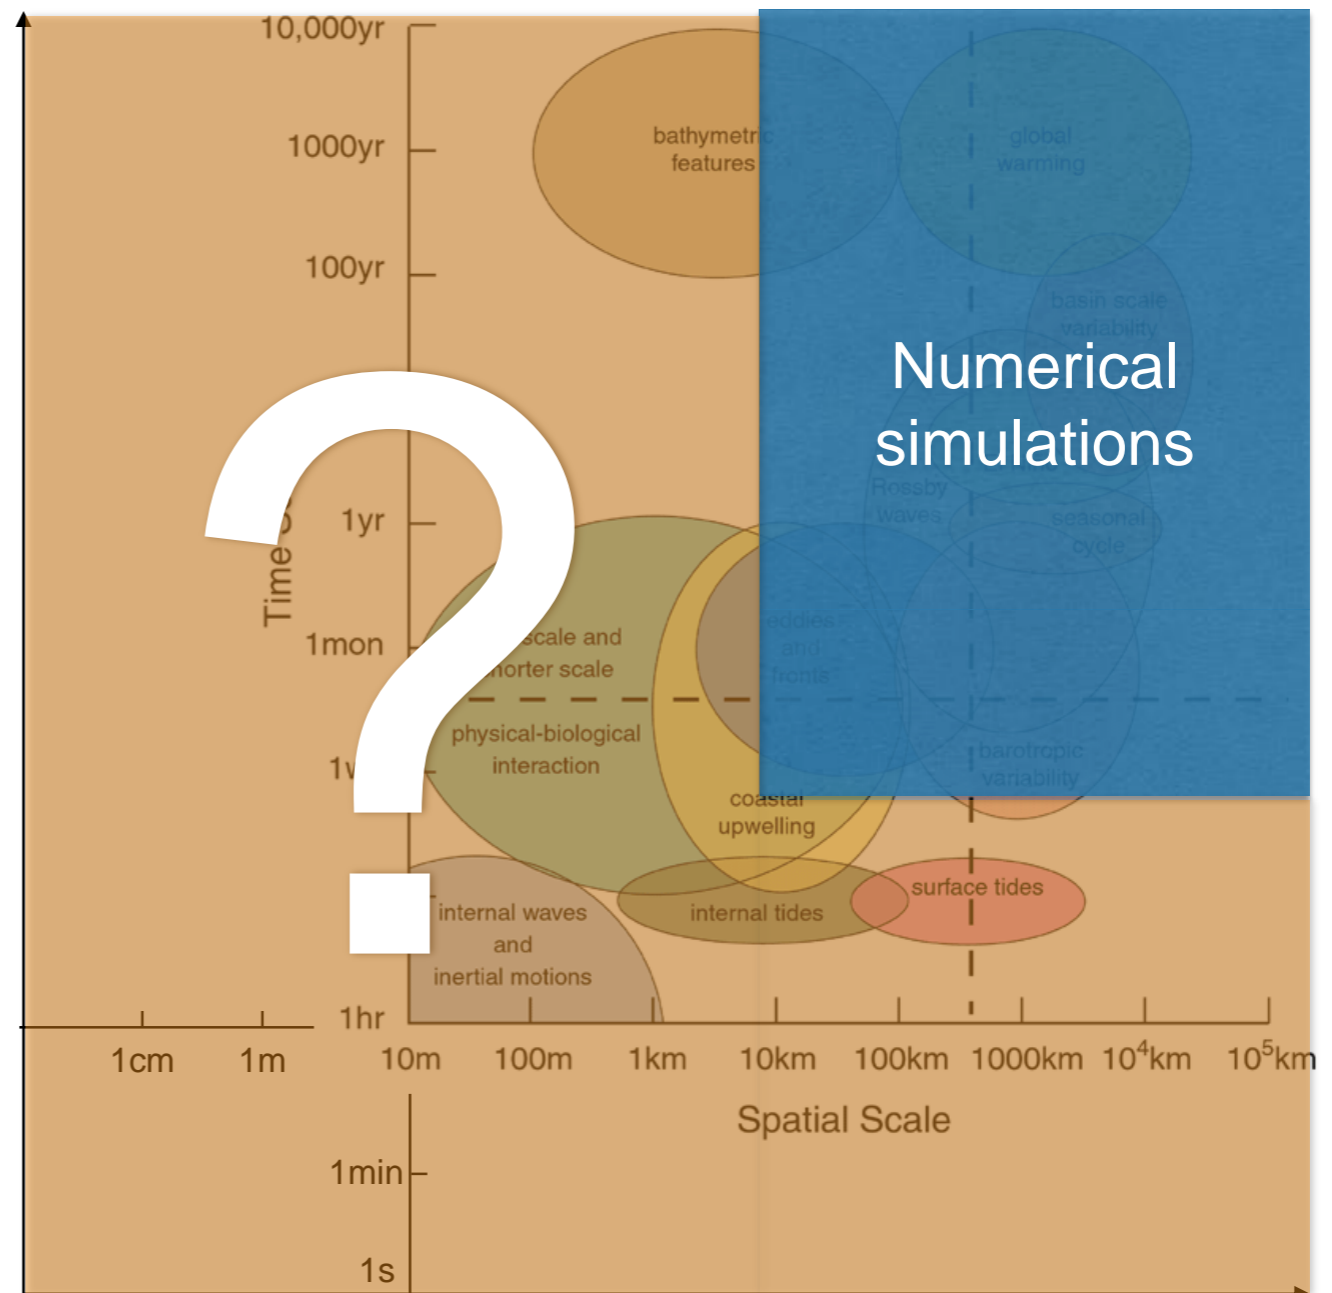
10,000yr
1000yr
100yr
1yr
1mon
1v
1hr
1min
1s

Time

bathymetric features

global warming

basin scale variability

Numerical simulations

Rossby waves

seasonal cycle

eddies and fronts

scale and shorter scale

physical-biological interaction

barotropic variability

coastal upwelling

internal waves and inertial motions

internal tides

surface tides

?

1cm
1m
10m
100m
1km
10km
100km
1000km
$10^4$km
$10^5$km

Spatial Scale